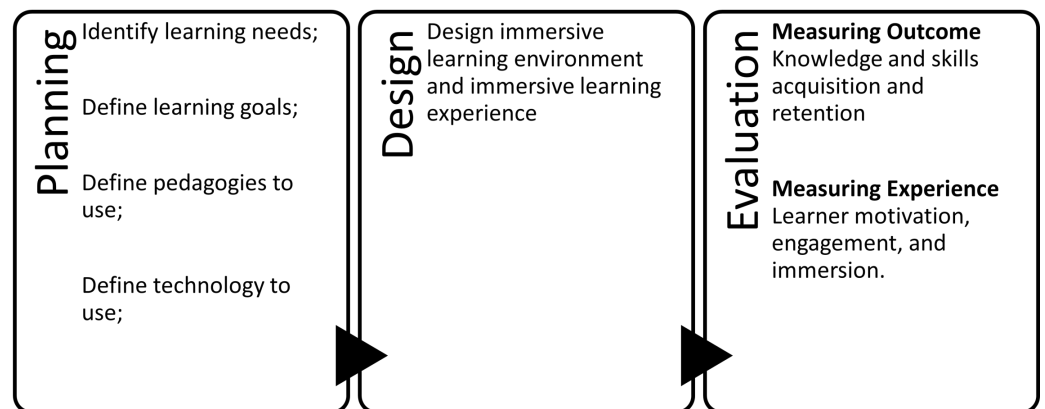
Planning
Identify learning needs;

Define learning goals;

Define pedagogies to use;

Define technology to use;

Design
Design immersive learning environment and immersive learning experience

Evaluation
**Measuring Outcome**
Knowledge and skills acquisition and retention

**Measuring Experience**
Learner motivation, engagement, and immersion.